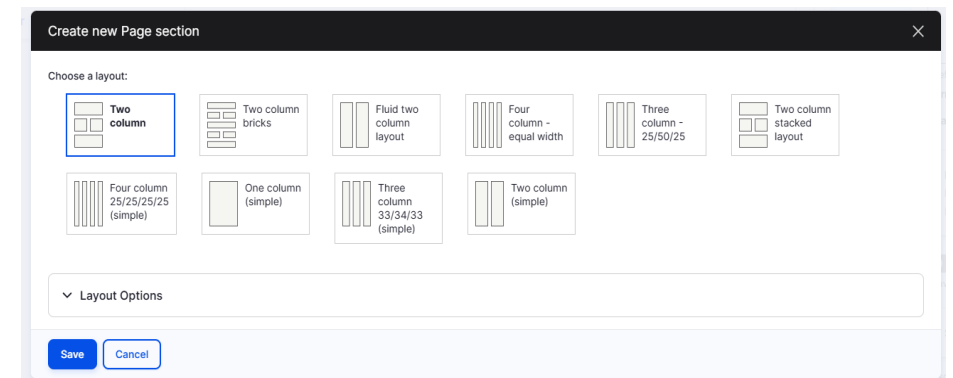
Create new Page section

Choose a layout:

Two column

Two column bricks

Fluid two column layout

Four column - equal width

Three column - 25/50/25

Two column stacked layout

Four column 25/25/25/25 (simple)

One column (simple)

Three column 33/34/33 (simple)

Two column (simple)

Layout Options

Save

Cancel